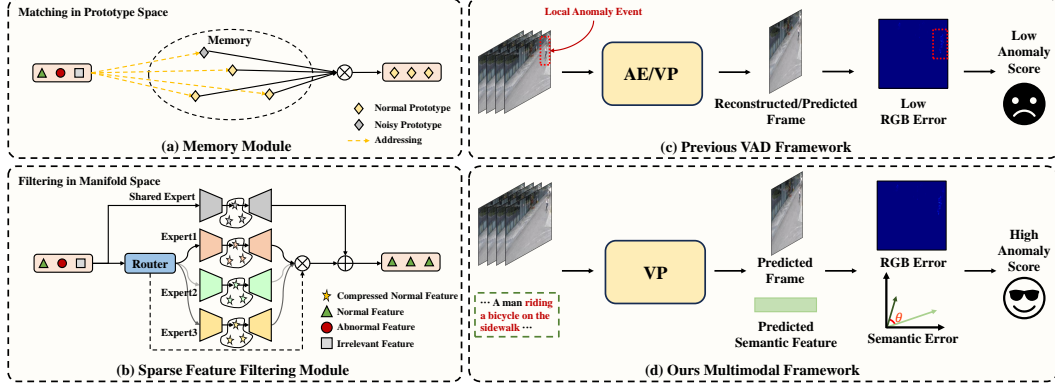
Matching in Prototype Space

Memory

Normal Prototype

Noisy Prototype

Addressing

(a) Memory Module

Local Anomaly Event

AE/VP

Reconstructed/Predicted Frame

Low RGB Error

Low Anomaly Score

(c) Previous VAD Framework

Filtering in Manifold Space

Shared Expert

Expert1

Router

Expert2

Expert3

Compressed Normal Feature

Normal Feature

Abnormal Feature

Irrelevant Feature

(b) Sparse Feature Filtering Module

··· A man riding a bicycle on the sidewalk ···

VP

Predicted Frame

Predicted Semantic Feature

RGB Error

$\theta$

Semantic Error

High Anomaly Score

(d) Ours Multimodal Framework